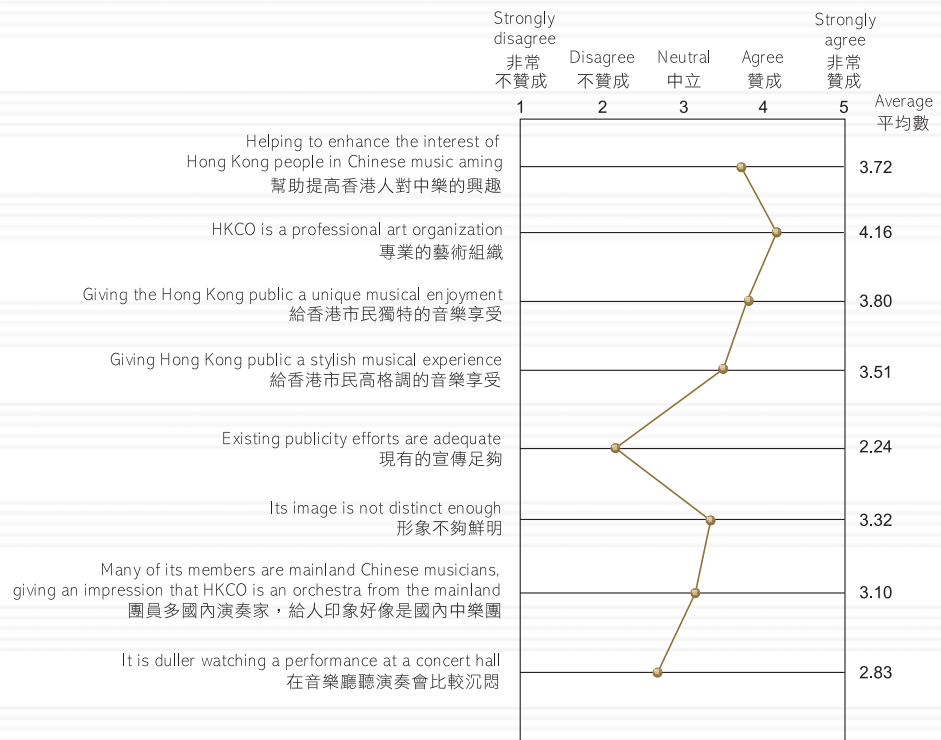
Strongly disagree
非常
不贊成

Disagree
不贊成

Neutral
中立

Agree
贊成

Strongly agree
非常
贊成

1 2 3 4 5

Average
平均數

Helping to enhance the interest of Hong Kong people in Chinese music aming
幫助提高香港人對中樂的興趣
3.72

HKCO is a professional art organization
專業的藝術組織
4.16

Giving the Hong Kong public a unique musical enjoyment
給香港市民獨特的音樂享受
3.80

Giving Hong Kong public a stylish musical experience
給香港市民高格調的音樂享受
3.51

Existing publicity efforts are adequate
現有的宣傳足夠
2.24

Its image is not distinct enough
形象不夠鮮明
3.32

Many of its members are mainland Chinese musicians, giving an impression that HKCO is an orchestra from the mainland
團員多國內演奏家，給人印象好像是國內中樂團
3.10

It is duller watching a performance at a concert hall
在音樂廳聽演奏會比較沉悶
2.83